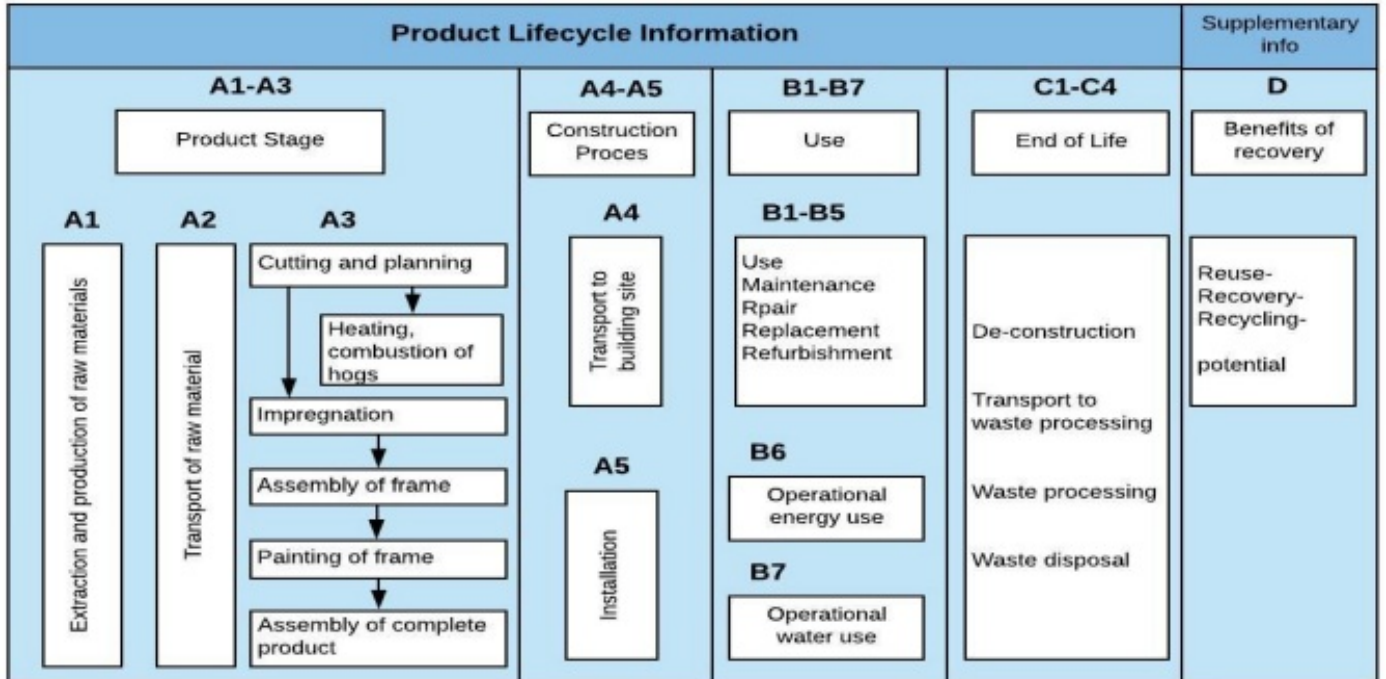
Product Lifecycle Information

Supplementary info

A1-A3

Product Stage

A1

Extraction and production of raw materials

A2

Transport of raw material

A3

Cutting and planning

Heating, combustion of hogs

Impregnation

Assembly of frame

Painting of frame

Assembly of complete product

A4-A5

Construction Proces

A4

Transport to building site

A5

Installation

B1-B7

Use

B1-B5

Use
Maintenance
Rpair
Replacement
Refurbishment

B6

Operational energy use

B7

Operational water use

C1-C4

End of Life

De-construction

Transport to waste processing

Waste processing

Waste disposal

D

Benefits of recovery

Reuse-
Recovery-
Recycling-

potential